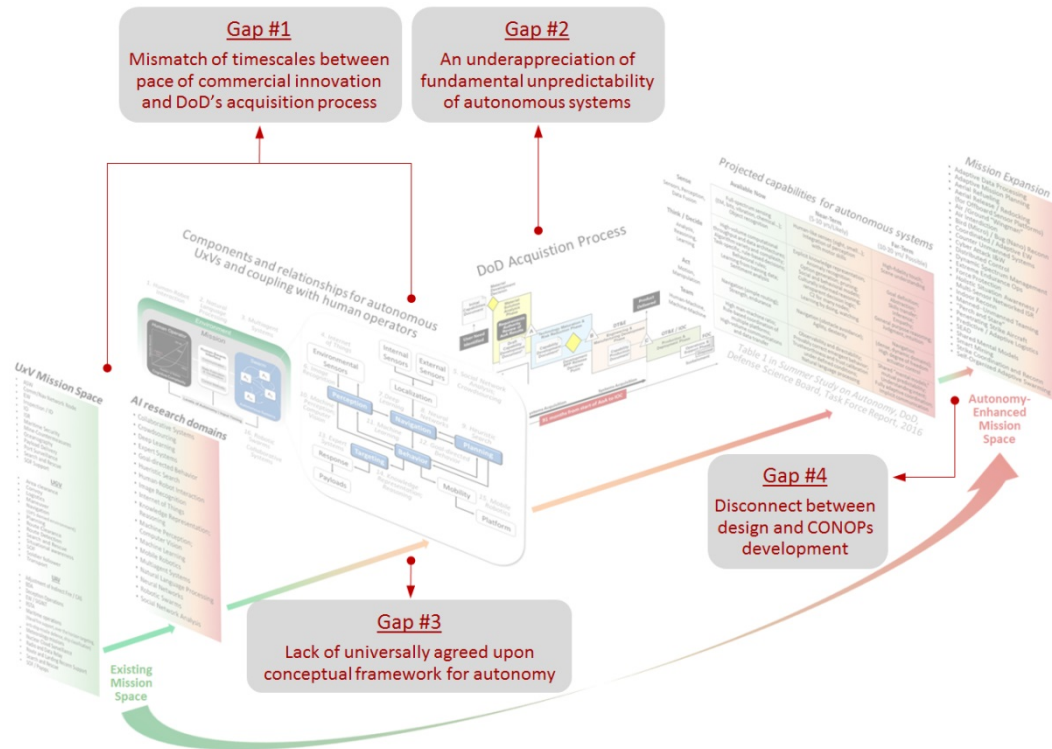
Gap #1

Mismatch of timescales between pace of commercial innovation and DoD's acquisition process

Gap #2

An underappreciation of fundamental unpredictability of autonomous systems

Projected capabilities for autonomous systems

Mission Expansion

DoD Acquistion Process

Components and relationships for autonomous UxVs and coupling with human operators

UxV Mission Space

AI research domains

Environmental Sensors

Internal Sensors

External Sensors

Localization

Perception

Navigation

Planning

Targeting

Actuation

Response

Payloads

Mobility

Platform

Table 1 in Summer Study on Autonomy, DoD, Defense Science Board, Task Force Report, 2016

Autonomy-Enhanced Mission Space

Gap #4

Disconnect between design and CONOPs development

Gap #3

Lack of universally agreed upon conceptual framework for autonomy

Existing Mission Space